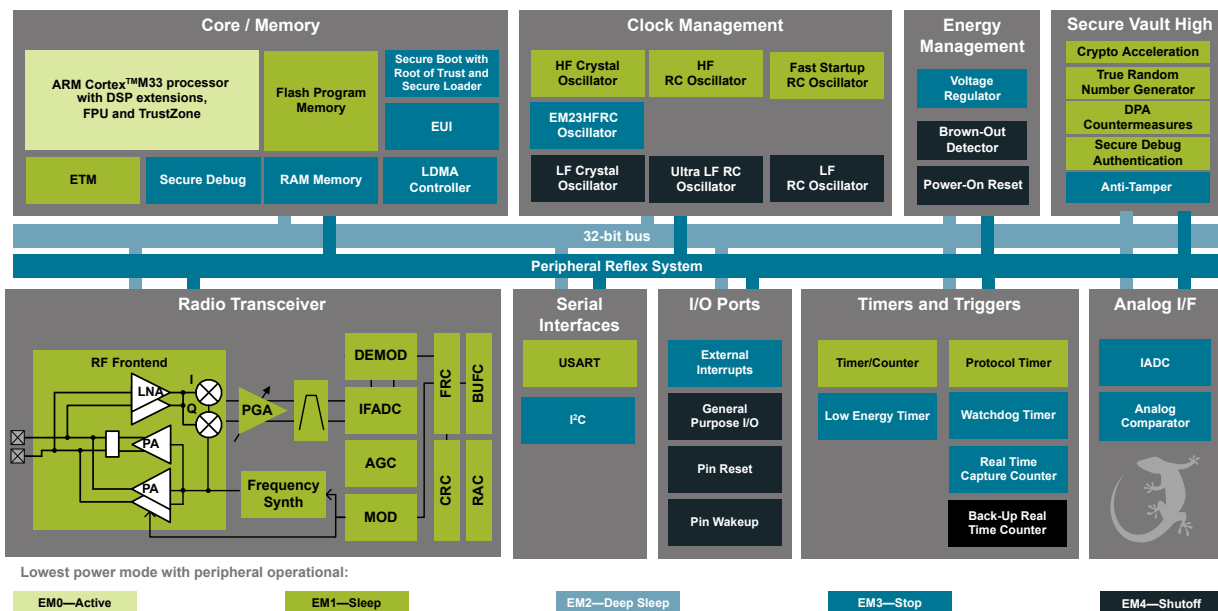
Core / Memory

ARM Cortex$^{TM}$M33 processor with DSP extensions, FPU and TrustZone

Flash Program Memory

Secure Boot with Root of Trust and Secure Loader

EUI

ETM

Secure Debug

RAM Memory

LDMA Controller

Clock Management

HF Crystal Oscillator

HF RC Oscillator

Fast Startup RC Oscillator

EM23HFRC Oscillator

LF Crystal Oscillator

Ultra LF RC Oscillator

LF RC Oscillator

Energy Management

Voltage Regulator

Brown-Out Detector

Power-On Reset

Secure Vault High

Crypto Acceleration

True Random Number Generator

DPA Countermeasures

Secure Debug Authentication

Anti-Tamper

32-bit bus

Peripheral Reflex System

Radio Transceiver

RF Frontend

LNA

I

Q

PA

PA

PGA

DEMOD

IFADC

AGC

MOD

Frequency Synth

FRC

BUFC

CRC

RAC

Serial Interfaces

USART

I$^2$C

I/O Ports

External Interrupts

General Purpose I/O

Pin Reset

Pin Wakeup

Timers and Triggers

Timer/Counter

Protocol Timer

Low Energy Timer

Watchdog Timer

Real Time Capture Counter

Back-Up Real Time Counter

Analog I/F

IADC

Analog Comparator

Lowest power mode with peripheral operational:

EM0—Active

EM1—Sleep

EM2—Deep Sleep

EM3—Stop

EM4—Shutoff